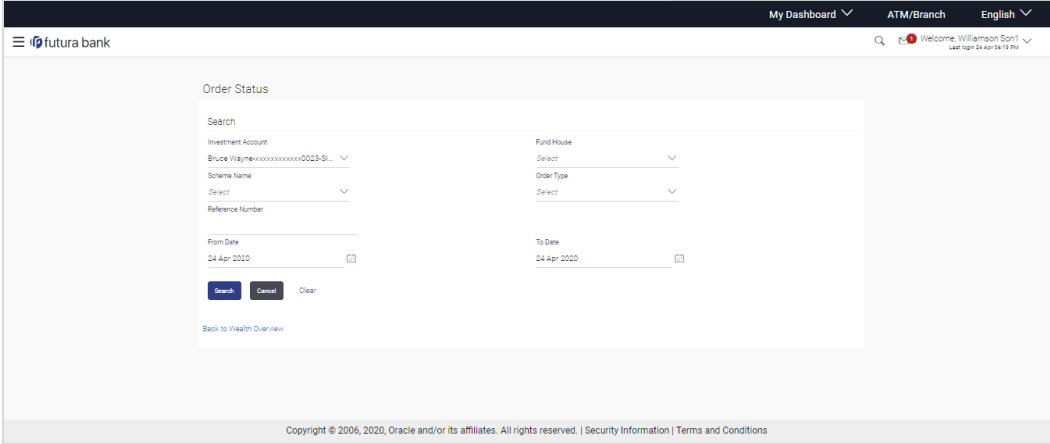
My Dashboard ATM/Branch English

futura bank

1 Welcome, Williamson Son1
Last login 24 Apr 04:19 PM

Order Status

Search

Investment Account
Bruce Wayne-xxxxxxxxxxxx0023-SI...

Fund House
Select

Scheme Name
Select

Order Type
Select

Reference Number

From Date
24 Apr 2020

To Date
24 Apr 2020

Search Cancel Clear

Back to Wealth Overview

Copyright © 2006, 2020, Oracle and/or its affiliates. All rights reserved. | Security Information | Terms and Conditions